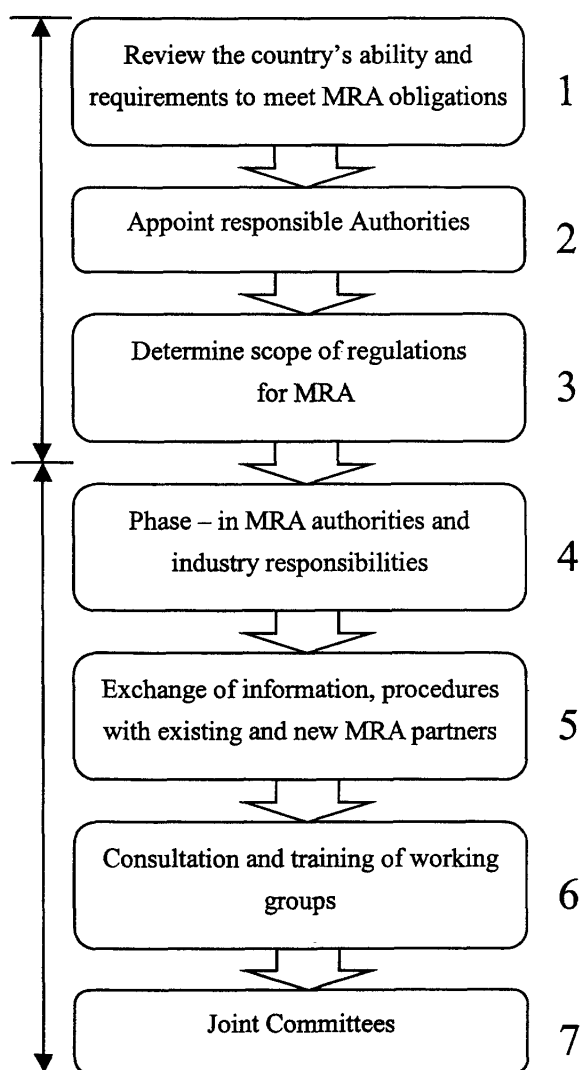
Review the country's ability and requirements to meet MRA obligations

1

Appoint responsible Authorities

2

Determine scope of regulations for MRA

3

Phase – in MRA authorities and industry responsibilities

4

Exchange of information, procedures with existing and new MRA partners

5

Consultation and training of working groups

6

Joint Committees

7